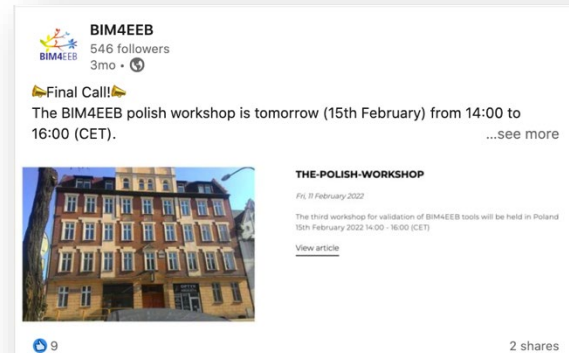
BIM4EEB
BIM4EEB
546 followers
3mo •

📣Final Call!📣
The BIM4EEB polish workshop is tomorrow (15th February) from 14:00 to 16:00 (CET).
...see more

THE-POLISH-WORKSHOP
Fri, 11 February 2022
The third workshop for validation of BIM4EEB tools will be held in Poland 15th February 2022 14:00 - 16:00 (CET)
View article

9
2 shares